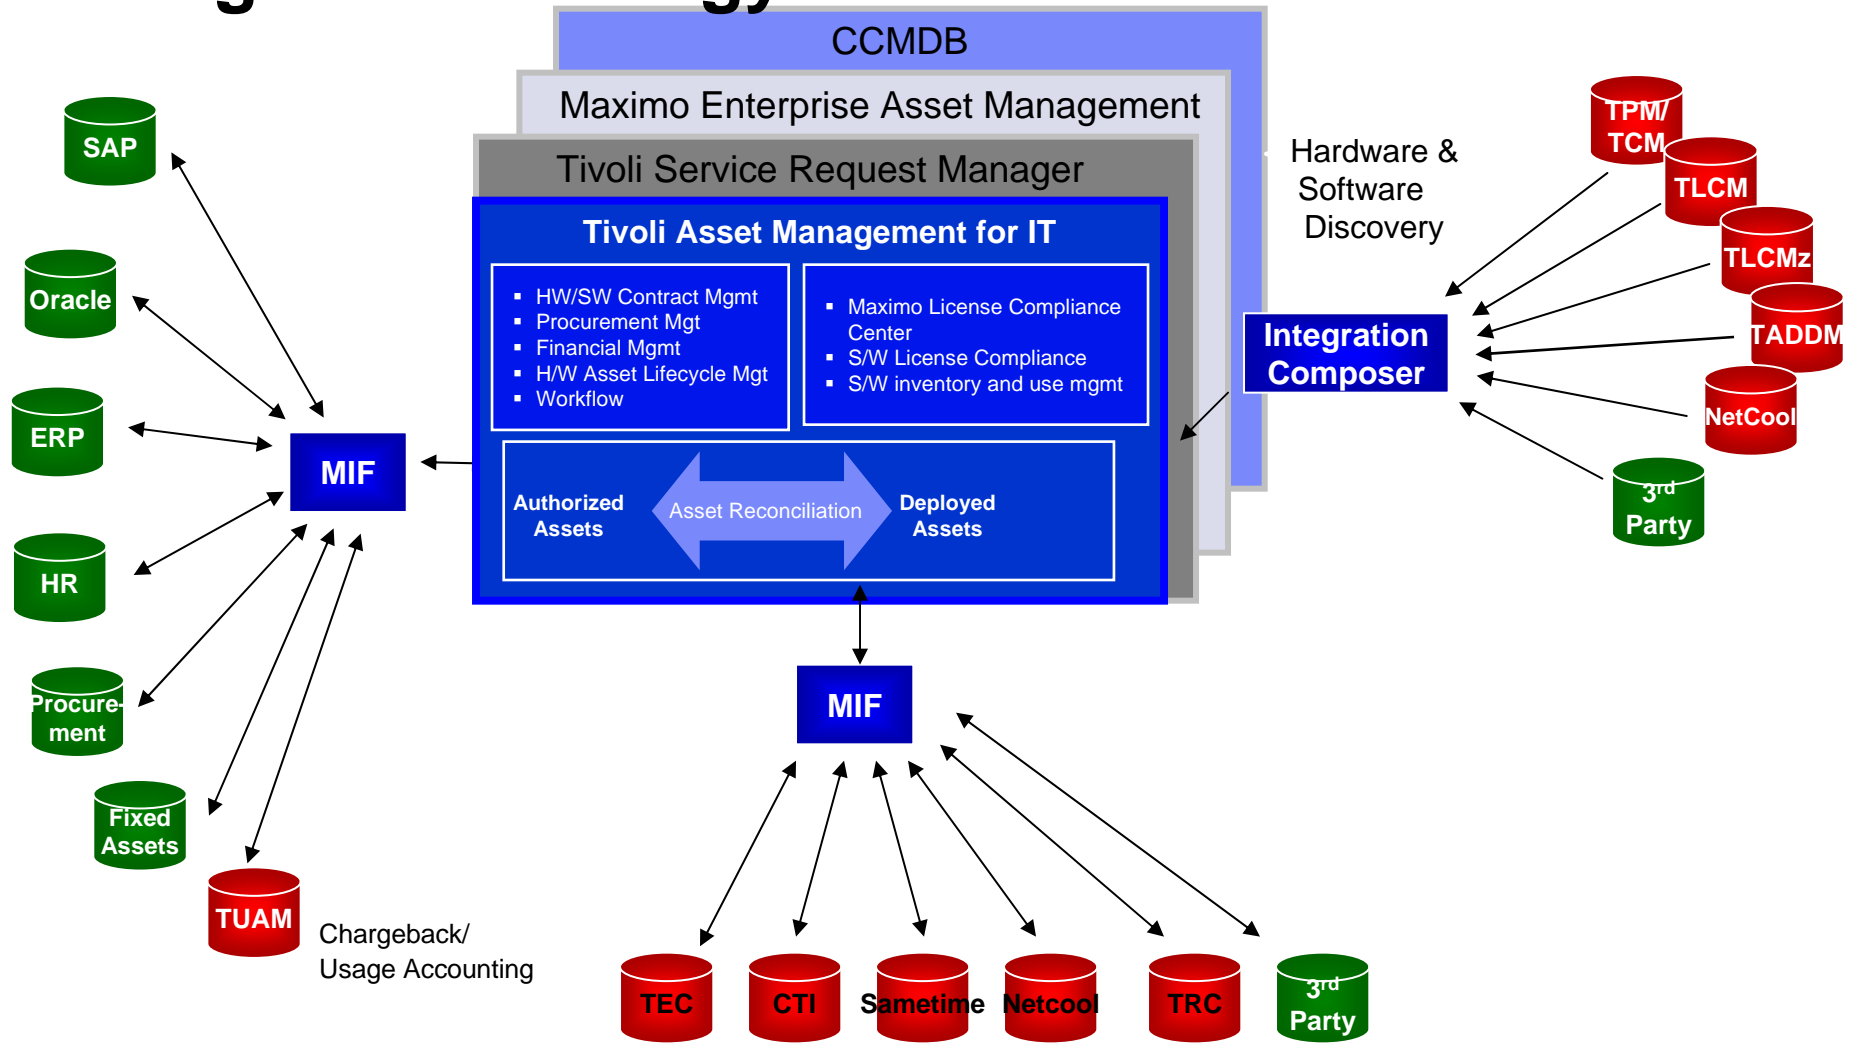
CCMDB

Maximo Enterprise Asset Management

Tivoli Service Request Manager

Tivoli Asset Management for IT

- HW/SW Contract Mgmt
- Procurement Mgt
- Financial Mgmt
- H/W Asset Lifecycle Mgt
- Workflow

- Maximo License Compliance Center
- S/W License Compliance
- S/W inventory and use mgmt

Authorized Assets

Asset Reconciliation

Deployed Assets

Hardware & Software Discovery

Integration Composer

TPM/ TCM

TLCM

TLCMz

TADDM

NetCool

3rd Party

SAP

Oracle

ERP

HR

Procure-ment

Fixed Assets

TUAM

Chargeback/ Usage Accounting

MIF

MIF

TEC

CTI

Sametime

Netcool

TRC

3rd Party